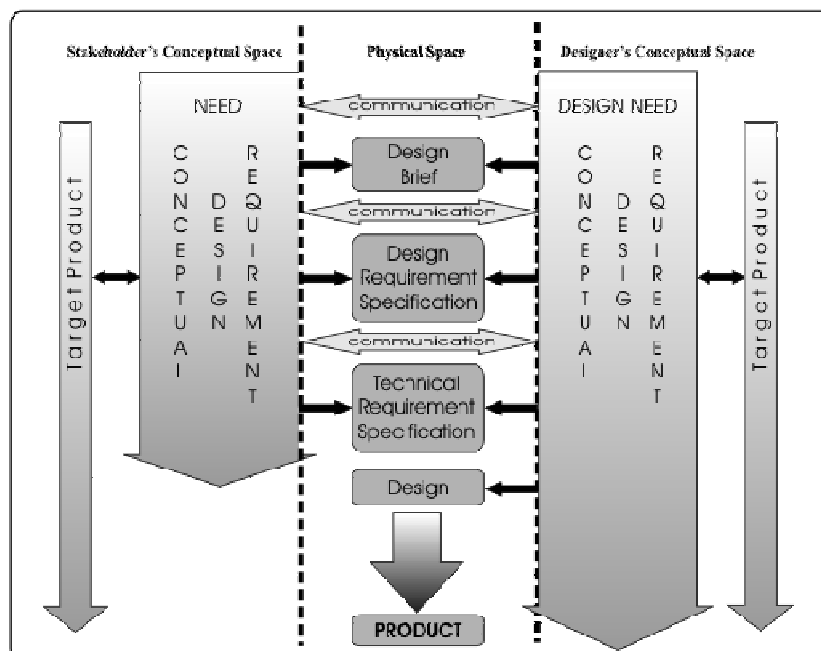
Stakeholder's Conceptual Space

Physical Space

Designer's Conceptual Space

Target Product

NEED

CONCEPTUAL DESIGN REQUIREMENT

communication

Design Brief

communication

Design Requirement Specification

communication

Technical Requirement Specification

Design

PRODUCT

DESIGN NEED

CONCEPTUAL DESIGN REQUIREMENT

Target Product